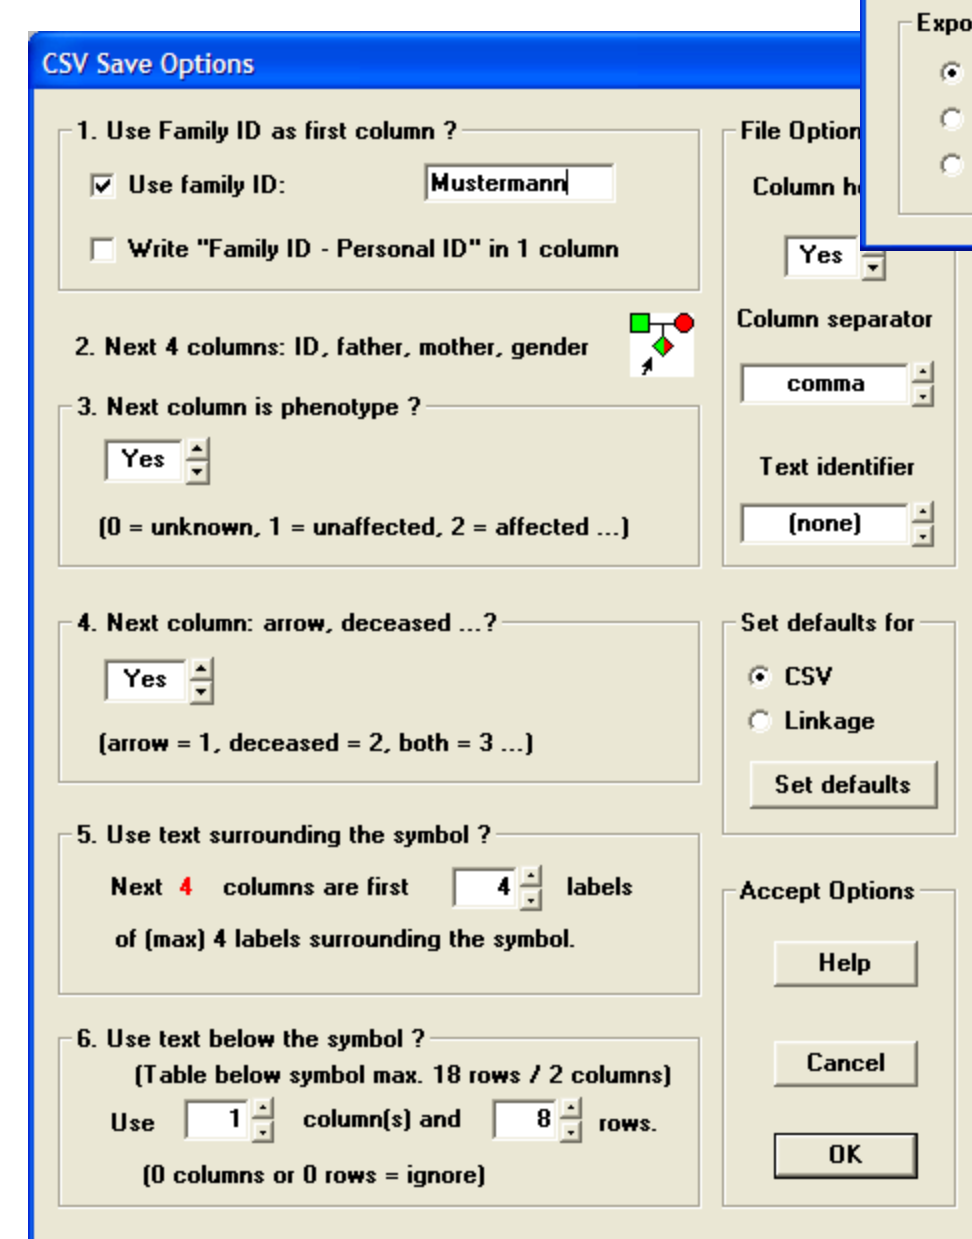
Expo

CSV Save Options

1. Use Family ID as first column ?

Use family ID: Mustermann

Write "Family ID - Personal ID" in 1 column

2. Next 4 columns: ID, father, mother, gender

3. Next column is phenotype ?

Yes

(0 = unknown, 1 = unaffected, 2 = affected ...)

4. Next column: arrow, deceased ...?

Yes

(arrow = 1, deceased = 2, both = 3 ...)

5. Use text surrounding the symbol ?

Next 4 columns are first 4 labels

of (max) 4 labels surrounding the symbol.

6. Use text below the symbol ?

(Table below symbol max. 18 rows / 2 columns)

Use 1 column(s) and 8 rows.

(0 columns or 0 rows = ignore)

File Option

Column h

Yes

Column separator

comma

Text identifier

(none)

Set defaults for

CSV

Linkage

Set defaults

Accept Options

Help

Cancel

OK